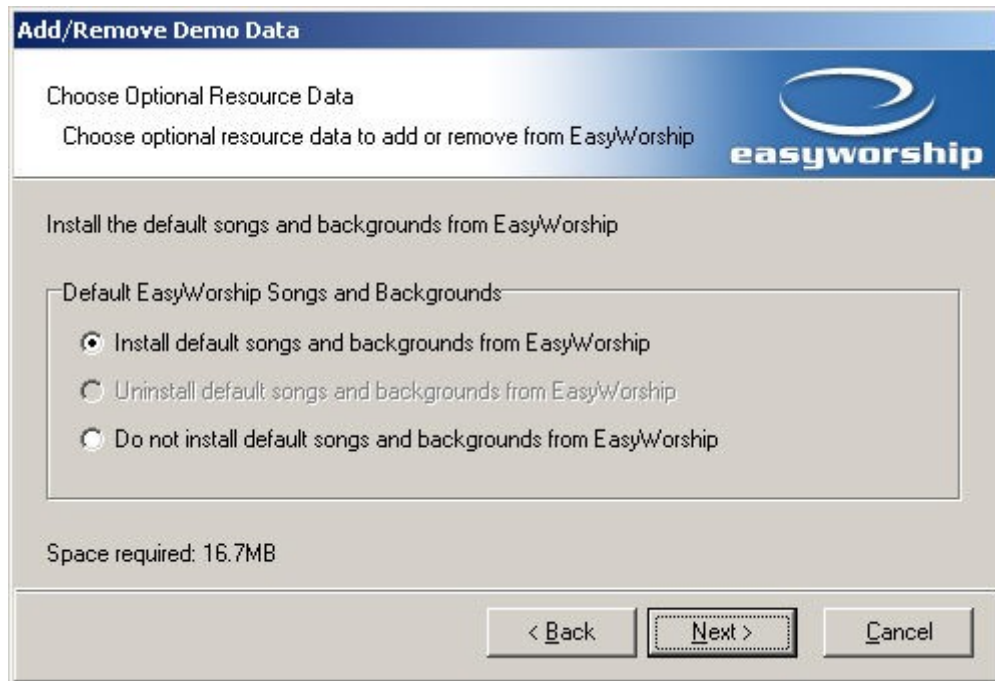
Add/Remove Demo Data

Choose Optional Resource Data

Choose optional resource data to add or remove from EasyWorship

easyworship

Install the default songs and backgrounds from EasyWorship

Default EasyWorship Songs and Backgrounds

Install default songs and backgrounds from EasyWorship

Uninstall default songs and backgrounds from EasyWorship

Do not install default songs and backgrounds from EasyWorship

Space required: 16.7MB

< Back

Next >

Cancel